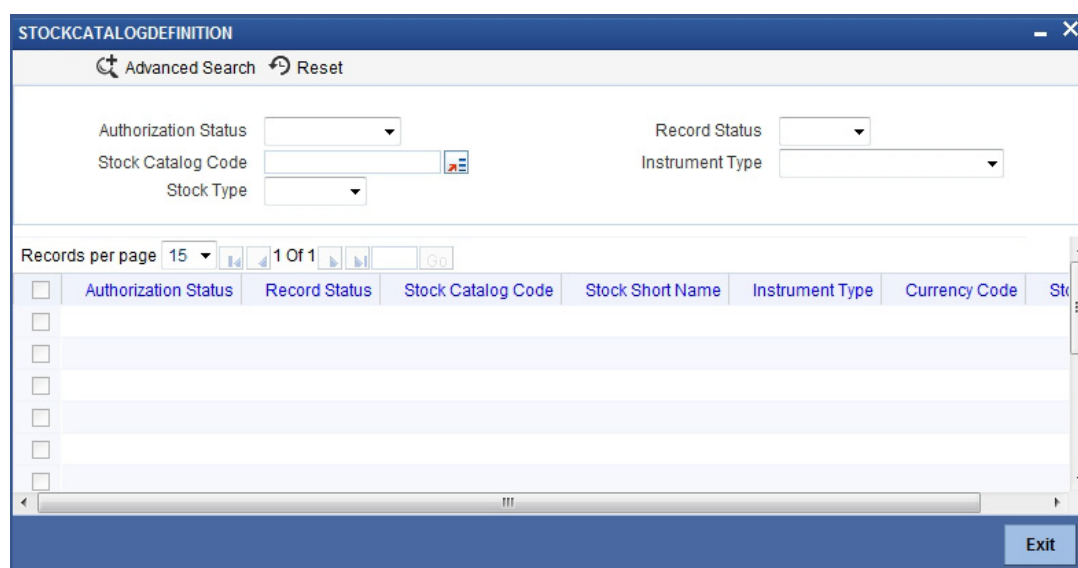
STOCKCATALOGDEFINITION

Advanced Search Reset

Authorization Status
Stock Catalog Code
Stock Type

Record Status
Instrument Type

Records per page 15 1 Of 1 Go

| Authorization Status | Record Status | Stock Catalog Code | Stock Short Name | Instrument Type | Currency Code | St |
|---|---|---|---|---|---|---|
| | | | | | | |

Exit